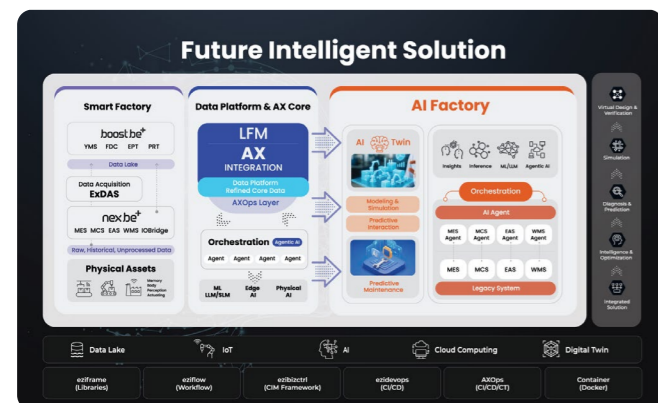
Future Intelligent Solution

Smart Factory

boost.be+
YMS FDC EPT PRT

Data Lake

Data Acquisition
ExDAS

nex.be+
MES MCS EAS WMS IOBridge

Raw, Historical, Unprocessed Data

Physical Assets

Memory
Body
Perception
Actuating

Data Platform & AX Core

LFM
AX
INTEGRATION
Data Platform
Refined Core Data
AXOps Layer

Orchestration Agentic AI
Agent Agent Agent Agent

ML LLM/SLM
Edge AI
Physical AI

AI Factory

AI Twin

Modeling & Simulation

Predictive Interaction

Predictive Maintenance

Insights Inference ML/LLM Agentic AI

Orchestration

AI Agent

MES Agent
MCS Agent
EAS Agent
WMS Agent

MES MCS EAS WMS

Legacy System

Virtual Design & Verification

Simulation

Diagnosis & Prediction

Intelligence & Optimization

Integrated Solution

Data Lake
IoT
AI
Cloud Computing
Digital Twin

eziframe (Libraries)
eziflow (Workflow)
ezibizctrl (CIM Framework)
ezidevops (CI/CD)
AXOps (CI/CD/CT)
Container (Docker)